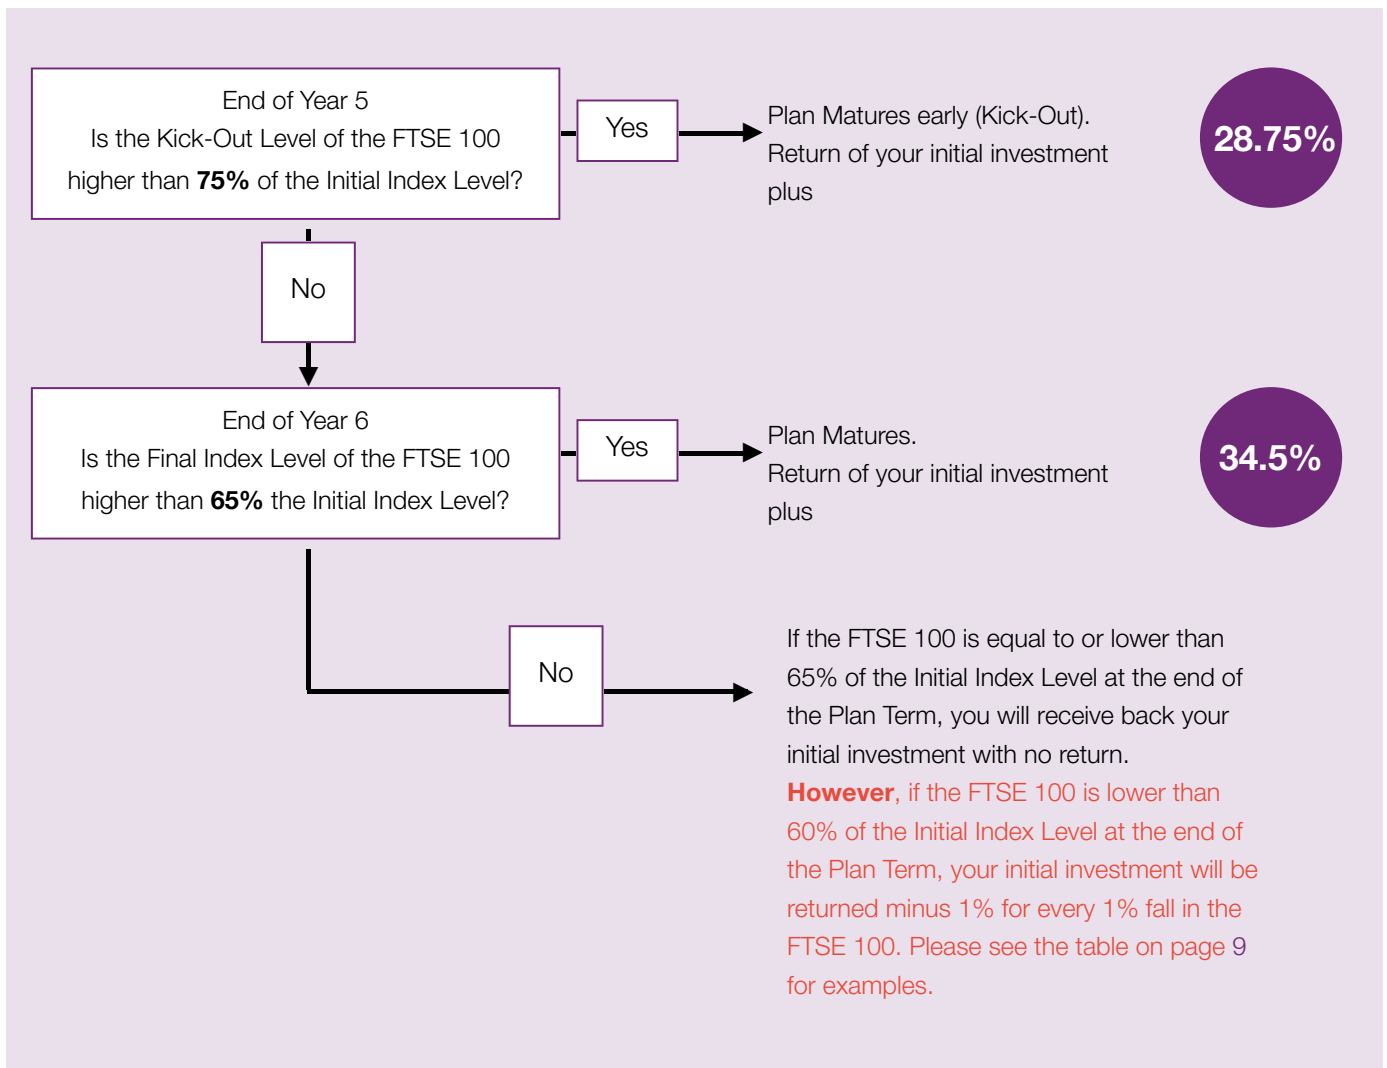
End of Year 5
Is the Kick-Out Level of the FTSE 100 higher than **75%** of the Initial Index Level?

Yes

Plan Matures early (Kick-Out). Return of your initial investment plus

28.75%

No

End of Year 6
Is the Final Index Level of the FTSE 100 higher than **65%** the Initial Index Level?

Yes

Plan Matures. Return of your initial investment plus

34.5%

No

If the FTSE 100 is equal to or lower than 65% of the Initial Index Level at the end of the Plan Term, you will receive back your initial investment with no return. **However**, if the FTSE 100 is lower than 60% of the Initial Index Level at the end of the Plan Term, your initial investment will be returned minus 1% for every 1% fall in the FTSE 100. Please see the table on page 9 for examples.